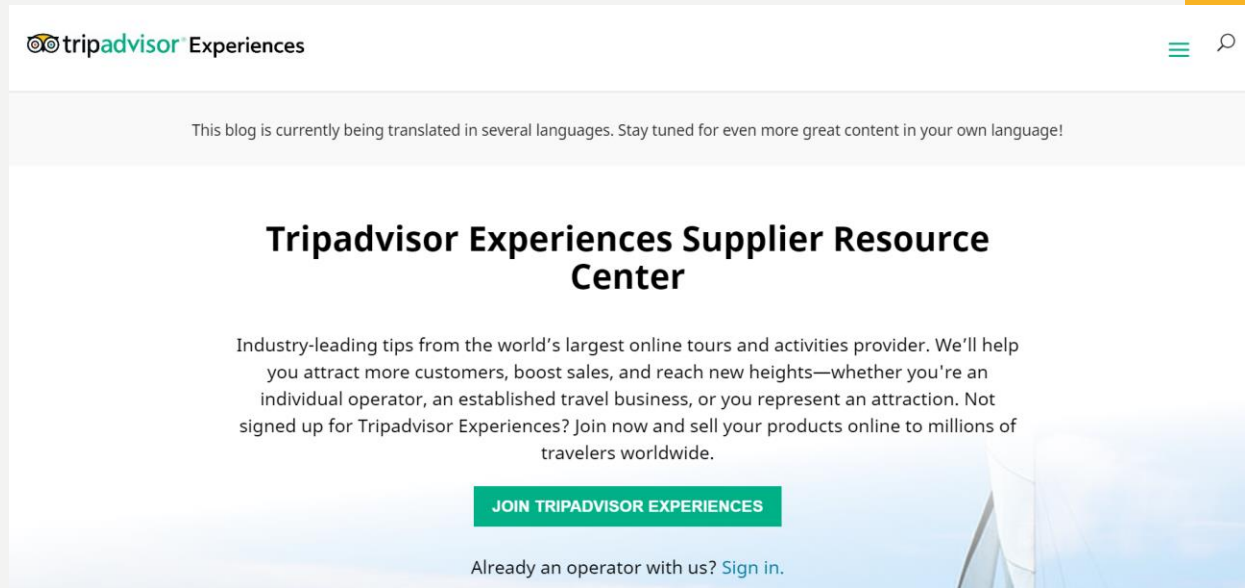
tripadvisor Experiences

This blog is currently being translated in several languages. Stay tuned for even more great content in your own language!

Tripadvisor Experiences Supplier Resource Center

Industry-leading tips from the world's largest online tours and activities provider. We'll help you attract more customers, boost sales, and reach new heights—whether you're an individual operator, an established travel business, or you represent an attraction. Not signed up for Tripadvisor Experiences? Join now and sell your products online to millions of travelers worldwide.

JOIN TRIPADVISOR EXPERIENCES

Already an operator with us? Sign in.